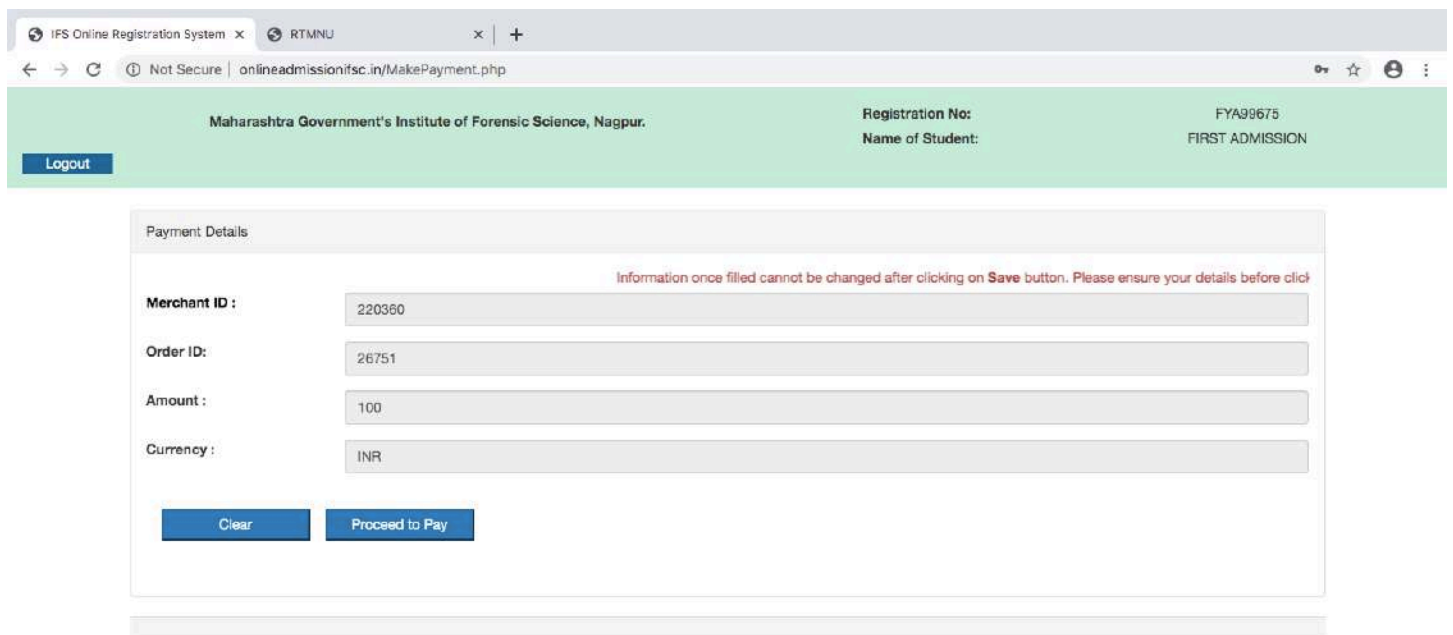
IFS Online Registration System ×
RTMNU ×
+
Not Secure | onlineadmissionifsc.in/MakePayment.php

Maharashtra Government's Institute of Forensic Science, Nagpur.

Registration No: FYA99675
Name of Student: FIRST ADMISSION

Logout

Payment Details

Information once filled cannot be changed after clicking on **Save** button. Please ensure your details before clicl

Merchant ID : 220360

Order ID: 26751

Amount : 100

Currency : INR

Clear

Proceed to Pay